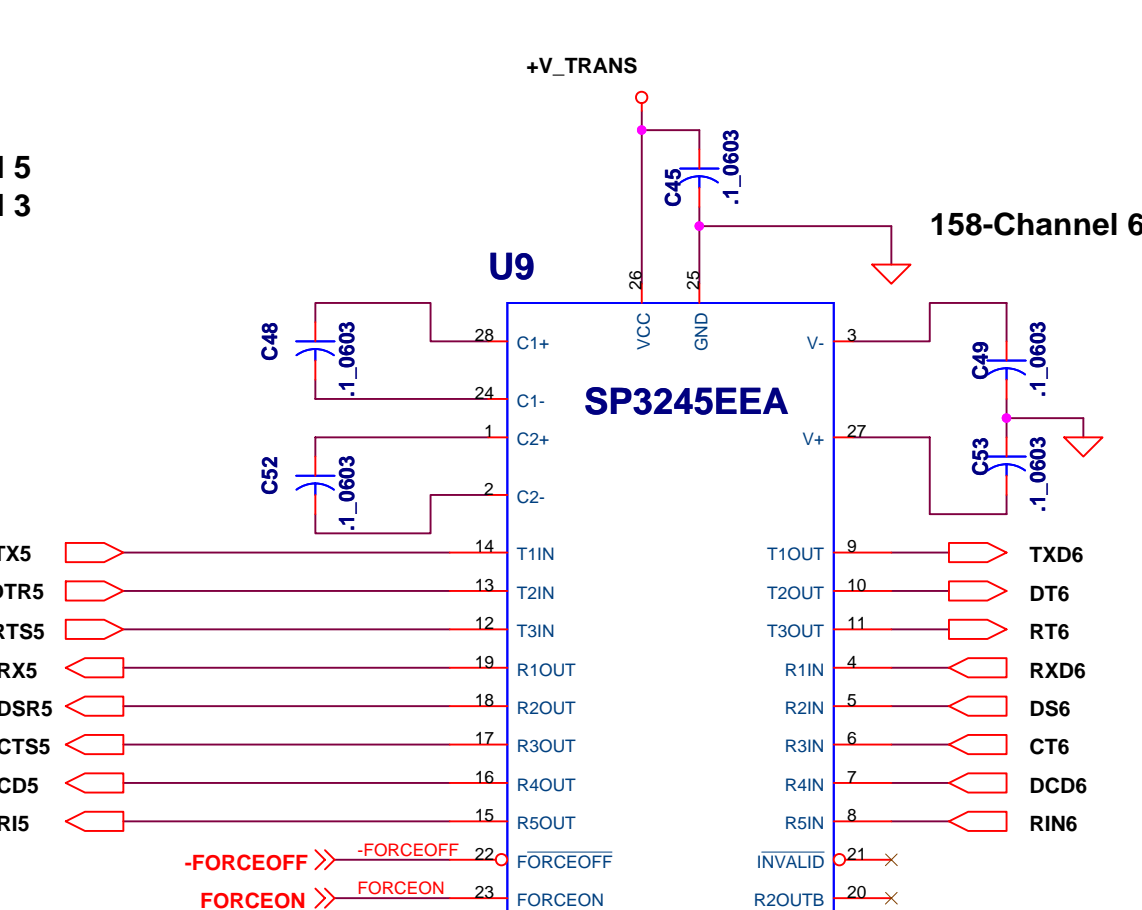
+V_TRANS

l 5
l 3

C45 .1_0603

158-Channel 6

U9

26 VCC
25 GND

C48 .1_0603
28 C1+
24 C1-

SP3245EEA

3 V-
C49 .1_0603
27 V+
C53 .1_0603

C52 .1_0603
1 C2+
2 C2-

TX5 14 T1IN
DTR5 13 T2IN
RTS5 12 T3IN
RX5 19 R1OUT
DSR5 18 R2OUT
CTS5 17 R3OUT
CD5 16 R4OUT
RI5 15 R5OUT
-FORCEOFF -FORCEOFF 22 $\overline{FORCEOFF}$
FORCEON FORCEON 23 FORCEON

T1OUT 9 TXD6
T2OUT 10 DT6
T3OUT 11 RT6
R1IN 4 RXD6
R2IN 5 DS6
R3IN 6 CT6
R4IN 7 DCD6
R5IN 8 RIN6
$\overline{INVALID}$ 21
R2OUTB 20